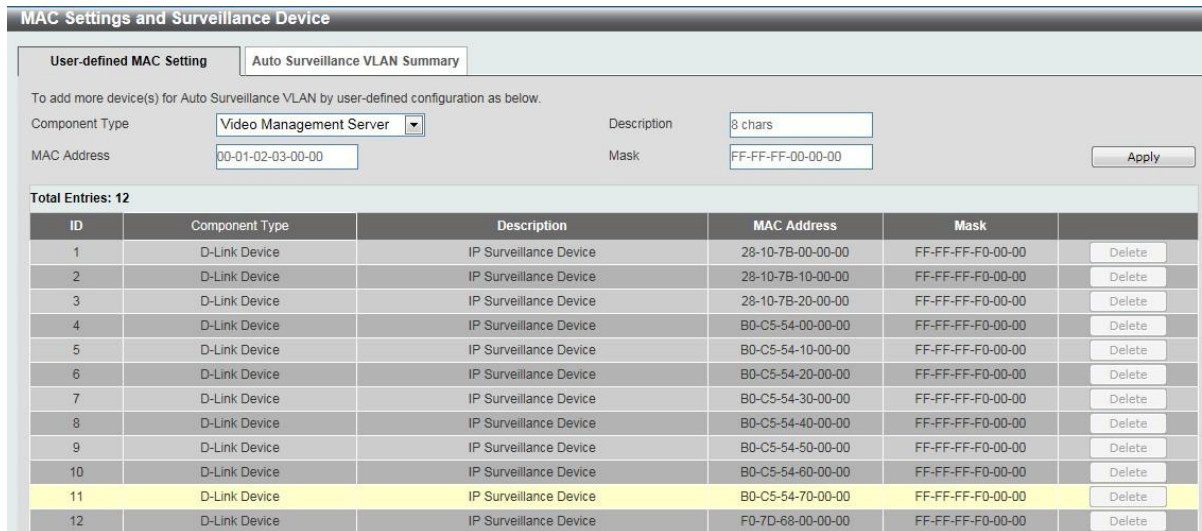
MAC Settings and Surveillance Device

User-defined MAC Setting | Auto Surveillance VLAN Summary

To add more device(s) for Auto Surveillance VLAN by user-defined configuration as below.

Component Type: Video Management Server
Description: 8 chars
MAC Address: 00-01-02-03-00-00
Mask: FF-FF-FF-00-00-00
Apply

Total Entries: 12

| ID | Component Type | Description | MAC Address | Mask | |
|---|---|---|---|---|---|
| 1 | D-Link Device | IP Surveillance Device | 28-10-7B-00-00-00 | FF-FF-FF-F0-00-00 | Delete |
| 2 | D-Link Device | IP Surveillance Device | 28-10-7B-10-00-00 | FF-FF-FF-F0-00-00 | Delete |
| 3 | D-Link Device | IP Surveillance Device | 28-10-7B-20-00-00 | FF-FF-FF-F0-00-00 | Delete |
| 4 | D-Link Device | IP Surveillance Device | B0-C5-54-00-00-00 | FF-FF-FF-F0-00-00 | Delete |
| 5 | D-Link Device | IP Surveillance Device | B0-C5-54-10-00-00 | FF-FF-FF-F0-00-00 | Delete |
| 6 | D-Link Device | IP Surveillance Device | B0-C5-54-20-00-00 | FF-FF-FF-F0-00-00 | Delete |
| 7 | D-Link Device | IP Surveillance Device | B0-C5-54-30-00-00 | FF-FF-FF-F0-00-00 | Delete |
| 8 | D-Link Device | IP Surveillance Device | B0-C5-54-40-00-00 | FF-FF-FF-F0-00-00 | Delete |
| 9 | D-Link Device | IP Surveillance Device | B0-C5-54-50-00-00 | FF-FF-FF-F0-00-00 | Delete |
| 10 | D-Link Device | IP Surveillance Device | B0-C5-54-60-00-00 | FF-FF-FF-F0-00-00 | Delete |
| 11 | D-Link Device | IP Surveillance Device | B0-C5-54-70-00-00 | FF-FF-FF-F0-00-00 | Delete |
| 12 | D-Link Device | IP Surveillance Device | F0-7D-68-00-00-00 | FF-FF-FF-F0-00-00 | Delete |